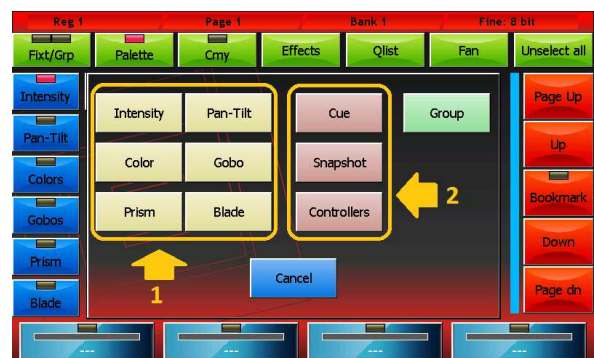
Reg 1 | Page 1 | Bank 1 | Fine: 8 bit

Fixt/Grp | Palette | Cmy | Effects | Qlist | Fan | Unselect all

Intensity
Pan-Tilt
Colors
Gobos
Prism
Blade

Intensity | Pan-Tilt
Color | Gobo
Prism | Blade

Cue
Snapshot
Controllers

Group

2

1

Cancel

Page Up
Up
Bookmark
Down
Page dn

---
---
---
---